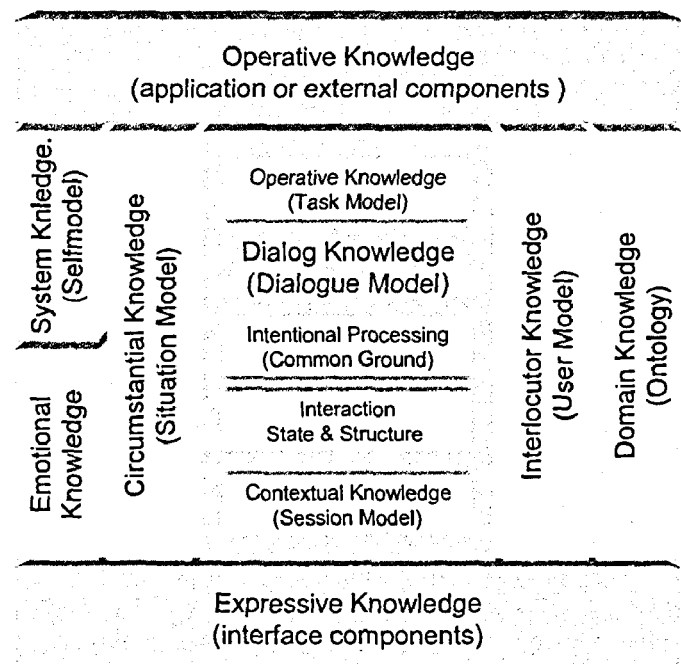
Operative Knowledge
(application or external components )

System Knledge.
(Selfmodel)

Emotional
Knowledge

Circumstantial Knowledge
(Situation Model)

Operative Knowledge
(Task Model)

Dialog Knowledge
(Dialogue Model)

Intentional Processing
(Common Ground)

Interaction
State & Structure

Contextual Knowledge
(Session Model)

Interlocutor Knowledge
(User Model)

Domain Knowledge
(Ontology)

Expressive Knowledge
(interface components)